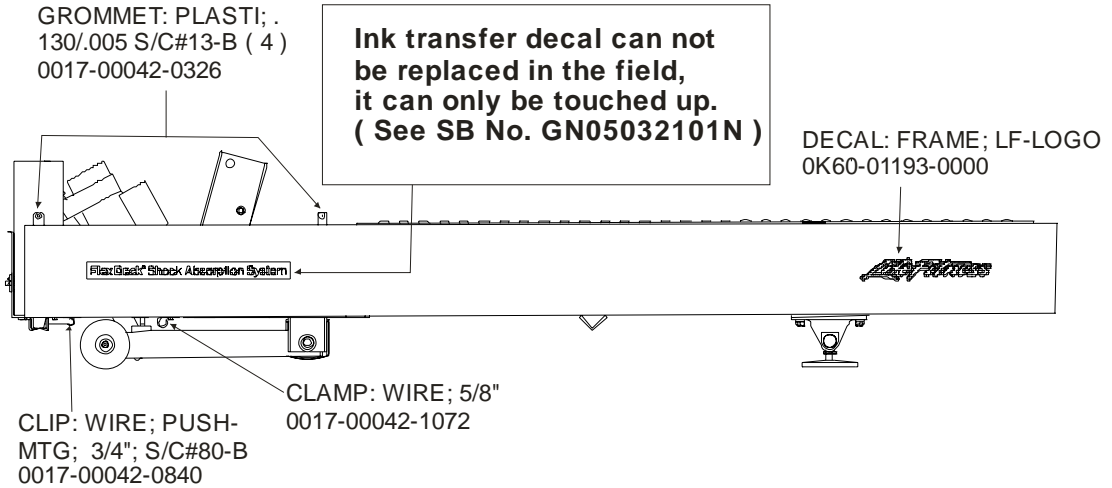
GROMMET: PLASTI; . 130/.005 S/C#13-B ( 4 )
0017-00042-0326

Ink transfer decal can not be replaced in the field, it can only be touched up. ( See SB No. GN05032101N )

DECAL: FRAME; LF-LOGO
0K60-01193-0000

FlexBack® Shock Absorption System

CLAMP: WIRE; 5/8"
0017-00042-1072

CLIP: WIRE; PUSH-MTG; 3/4"; S/C#80-B
0017-00042-0840